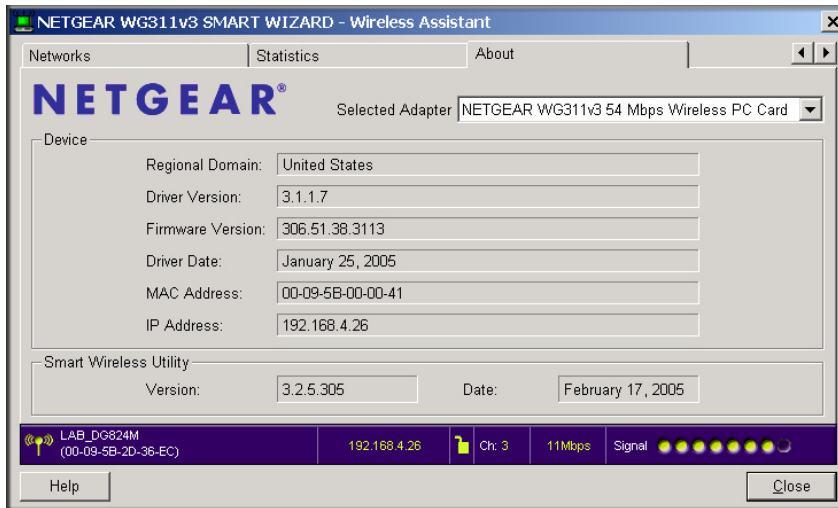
NETGEAR WG311v3 SMART WIZARD - Wireless Assistant

Networks | Statistics | About

NETGEAR®

Selected Adapter NETGEAR WG311v3 54 Mbps Wireless PC Card

Device

Regional Domain: United States

Driver Version: 3.1.1.7

Firmware Version: 306.51.38.3113

Driver Date: January 25, 2005

MAC Address: 00-09-5B-00-00-41

IP Address: 192.168.4.26

Smart Wireless Utility

Version: 3.2.5.305

Date: February 17, 2005

LAB_DG824M
(00-09-5B-2D-36-EC)

192.168.4.26

Ch: 3

11Mbps

Signal

Help

Close